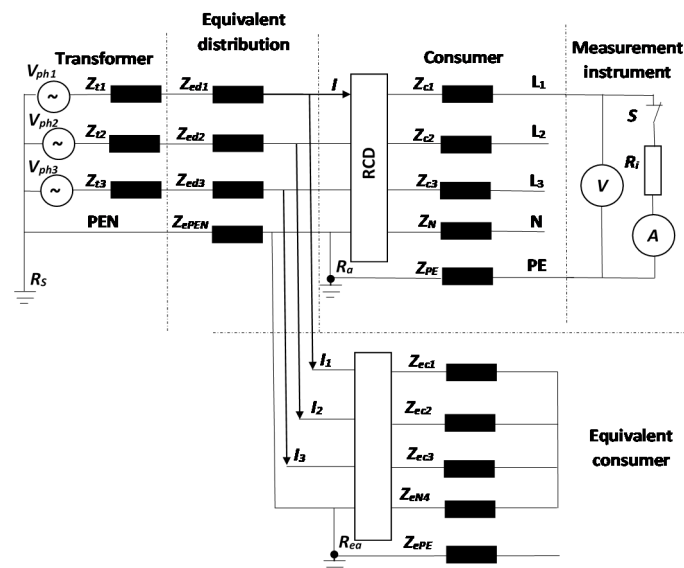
Transformer

Equivalent distribution

Consumer

Measurement instrument

$V_{ph1}$ ~ $Z_{t1}$ $Z_{ed1}$ $I$ $Z_{c1}$ $L_1$

$V_{ph2}$ ~ $Z_{t2}$ $Z_{ed2}$ $Z_{c2}$ $L_2$

$V_{ph3}$ ~ $Z_{t3}$ $Z_{ed3}$ $Z_{c3}$ $L_3$

PEN $Z_{ePEN}$ $Z_N$ N

RCD

$R_a$ $Z_{PE}$ PE

$R_S$

$S$

$R_i$

$V$

$A$

$I_1$ $Z_{ec1}$

$I_2$ $Z_{ec2}$

$I_3$ $Z_{ec3}$

$Z_{eN4}$

$R_{ea}$ $Z_{ePE}$

Equivalent consumer